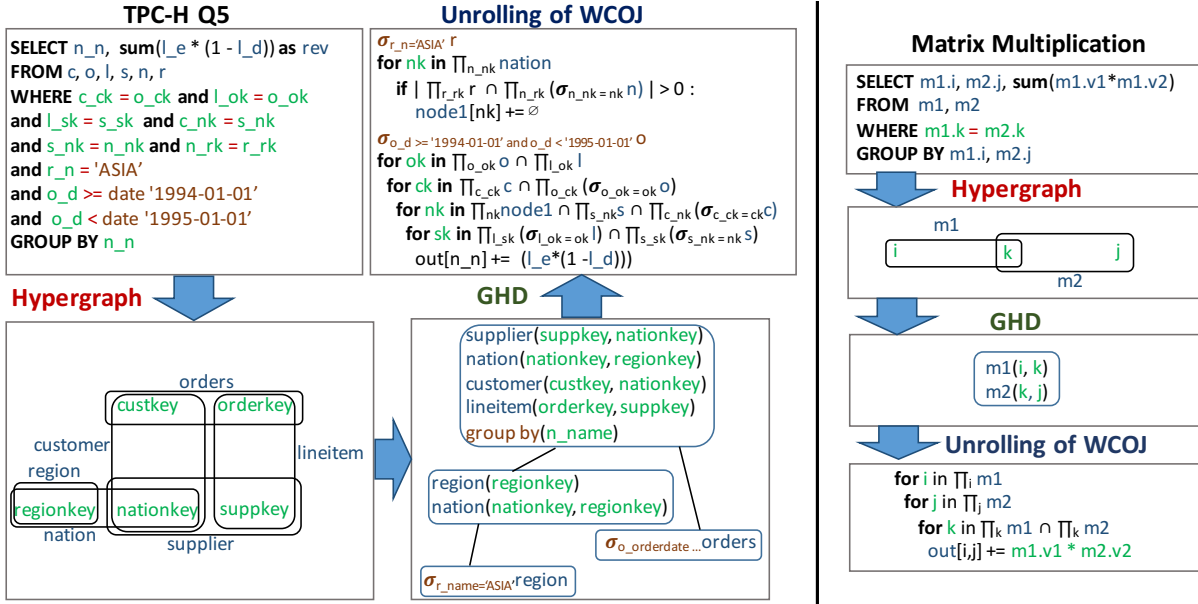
TPC-H Q5

SELECT n_n, sum(l_e * (1 - l_d)) as rev
FROM c, o, l, s, n, r
WHERE c_ck = o_ck and l_ok = o_ok
and l_sk = s_sk and c_nk = s_nk
and s_nk = n_nk and n_rk = r_rk
and r_n = 'ASIA'
and o_d >= date '1994-01-01'
and o_d < date '1995-01-01'
GROUP BY n_n

Unrolling of WCOJ

$\sigma_{r\_n='ASIA'}$ r
for nk in $\prod_{n\_nk}$ nation
if | $\prod_{r\_rk}$ r $\cap$ $\prod_{n\_rk}$ ($\sigma_{n\_nk = nk}$ n) | > 0 :
node1[nk] += $\varnothing$

$\sigma_{o\_d >= '1994-01-01' \text{ and } o\_d < '1995-01-01'}$ o
for ok in $\prod_{o\_ok}$ o $\cap$ $\prod_{l\_ok}$ l
for ck in $\prod_{c\_ck}$ c $\cap$ $\prod_{o\_ck}$ ($\sigma_{o\_ok = ok}$ o)
for nk in $\prod_{nk}$node1 $\cap$ $\prod_{s\_nk}$s $\cap$ $\prod_{c\_nk}$ ($\sigma_{c\_ck = ck}$c)
for sk in $\prod_{l\_sk}$ ($\sigma_{l\_ok = ok}$ l) $\cap$ $\prod_{s\_sk}$ ($\sigma_{s\_nk = nk}$ s)
out[n_n] += (l_e*(1 -l_d)))

Hypergraph

orders
custkey orderkey
customer
region
lineitem
regionkey nationkey suppkey
nation
supplier

GHD

supplier(suppkey, nationkey)
nation(nationkey, regionkey)
customer(custkey, nationkey)
lineitem(orderkey, suppkey)
group by(n_name)

region(regionkey)
nation(nationkey, regionkey)

$\sigma_{o\_orderdate ...}$orders

$\sigma_{r\_name='ASIA'}$region

Matrix Multiplication

SELECT m1.i, m2.j, sum(m1.v1*m1.v2)
FROM m1, m2
WHERE m1.k = m2.k
GROUP BY m1.i, m2.j

Hypergraph

m1
i k j
m2

GHD

m1(i, k)
m2(k, j)

Unrolling of WCOJ

for i in $\prod_i$ m1
for j in $\prod_j$ m2
for k in $\prod_k$ m1 $\cap$ $\prod_k$ m2
out[i,j] += m1.v1 * m2.v2